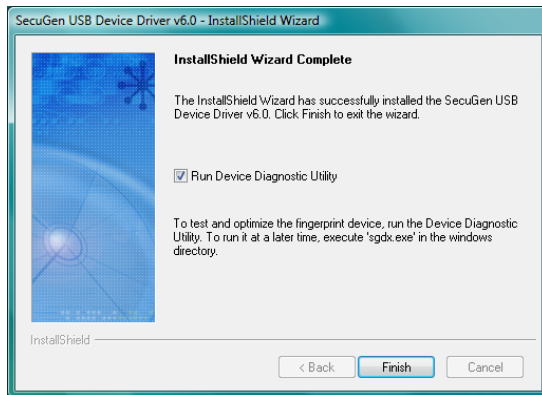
SecuGen USB Device Driver v6.0 - InstallShield Wizard

InstallShield Wizard Complete

The InstallShield Wizard has successfully installed the SecuGen USB Device Driver v6.0. Click Finish to exit the wizard.

Run Device Diagnostic Utility

To test and optimize the fingerprint device, run the Device Diagnostic Utility. To run it at a later time, execute 'sgdx.exe' in the windows directory.

InstallShield

< Back
Finish
Cancel